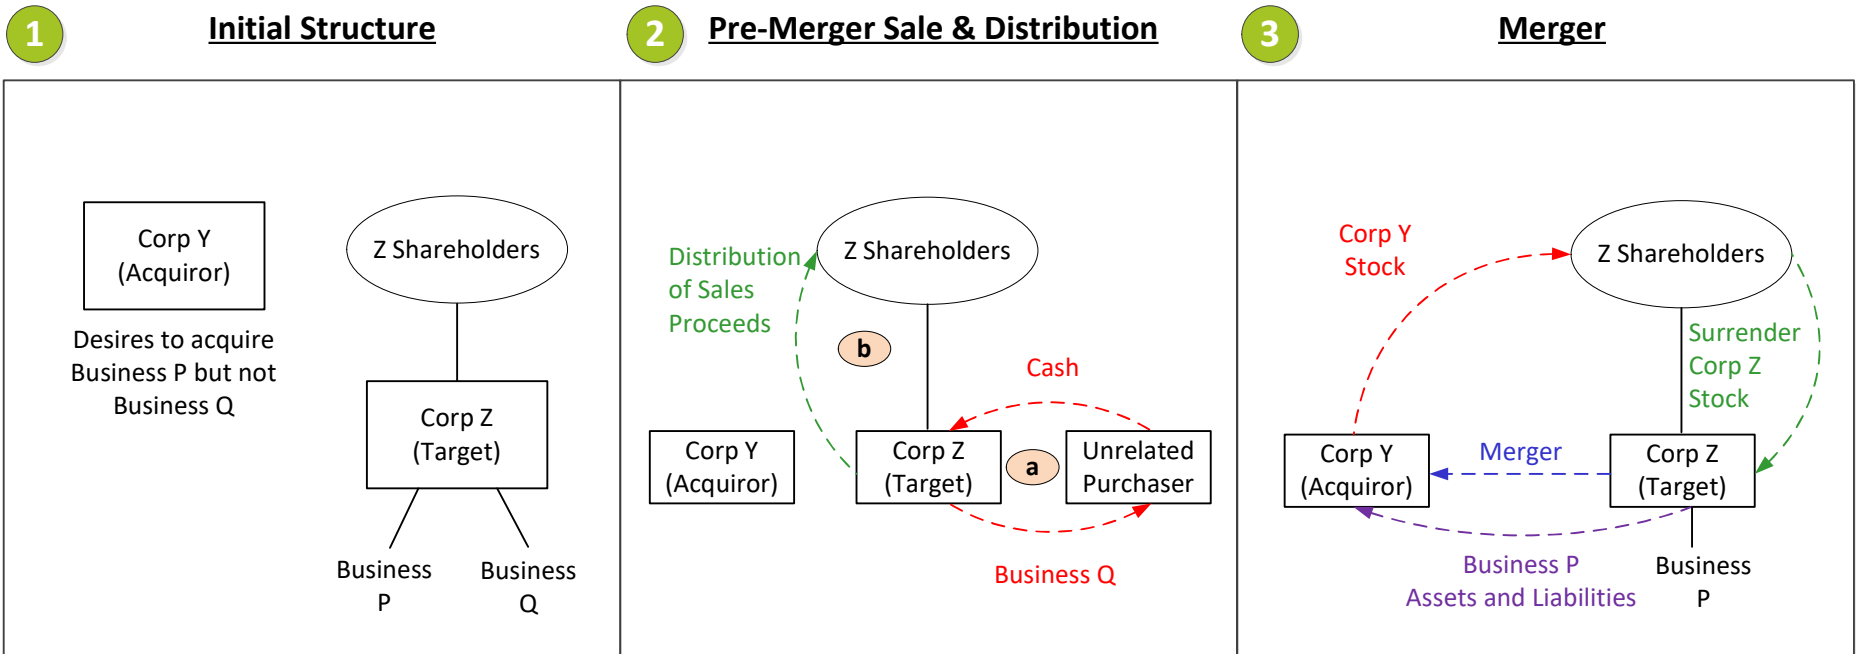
1 Initial Structure

Corp Y (Acquiror)

Desires to acquire Business P but not Business Q

Z Shareholders

Corp Z (Target)

Business P

Business Q

2 Pre-Merger Sale & Distribution

Distribution of Sales Proceeds

Z Shareholders

b

Cash

Corp Y (Acquiror)

Corp Z (Target)

a

Unrelated Purchaser

Business Q

3 Merger

Corp Y Stock

Z Shareholders

Surrender Corp Z Stock

Corp Y (Acquiror)

Merger

Corp Z (Target)

Business P Assets and Liabilities

Business P